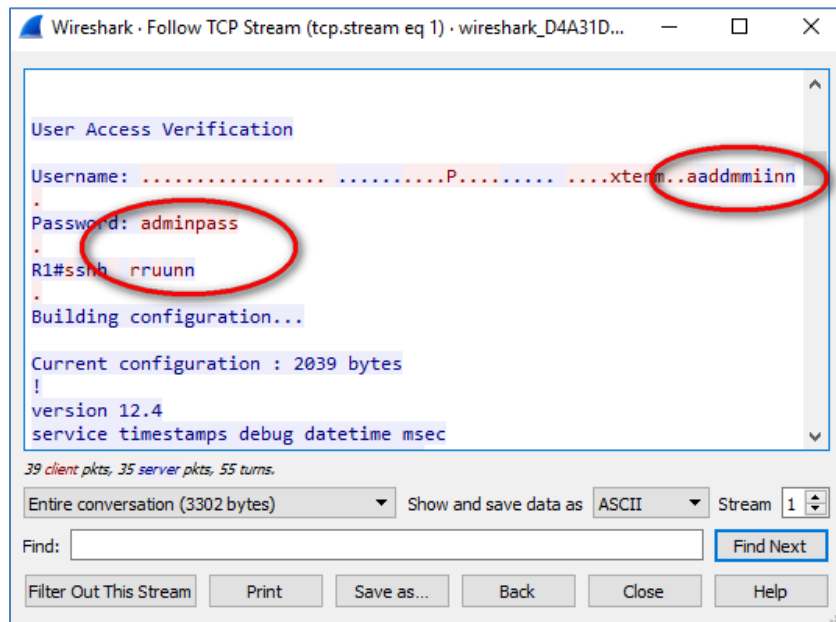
Wireshark · Follow TCP Stream (tcp.stream eq 1) · wireshark_D4A31D...

User Access Verification

Username: ................. ..........P......... ....xterm..aaddmmiinn
.
Password: adminpass
.
R1#sshh rruunn
.
Building configuration...

Current configuration : 2039 bytes
!
version 12.4
service timestamps debug datetime msec

39 client pkts, 35 server pkts, 55 turns.

Entire conversation (3302 bytes) | Show and save data as | ASCII | Stream | 1

Find: | Find Next

Filter Out This Stream | Print | Save as... | Back | Close | Help